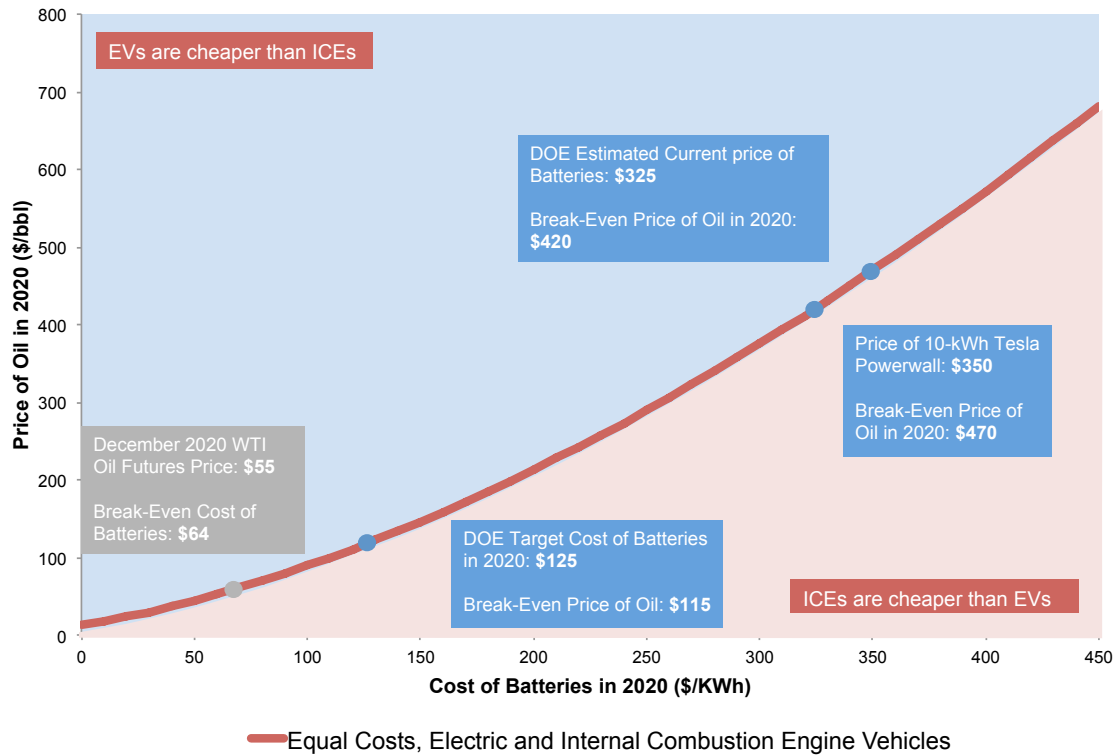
EVs are cheaper than ICEs

DOE Estimated Current price of Batteries: **$325**

Break-Even Price of Oil in 2020: **$420**

Price of 10-kWh Tesla Powerwall: **$350**

Break-Even Price of Oil in 2020: **$470**

December 2020 WTI Oil Futures Price: **$55**

Break-Even Cost of Batteries: **$64**

DOE Target Cost of Batteries in 2020: **$125**

Break-Even Price of Oil: **$115**

ICEs are cheaper than EVs

Price of Oil in 2020 ($/bbl)

800
700
600
500
400
300
200
100
0

0 50 100 150 200 250 300 350 400 450

Cost of Batteries in 2020 ($/KWh)

Equal Costs, Electric and Internal Combustion Engine Vehicles